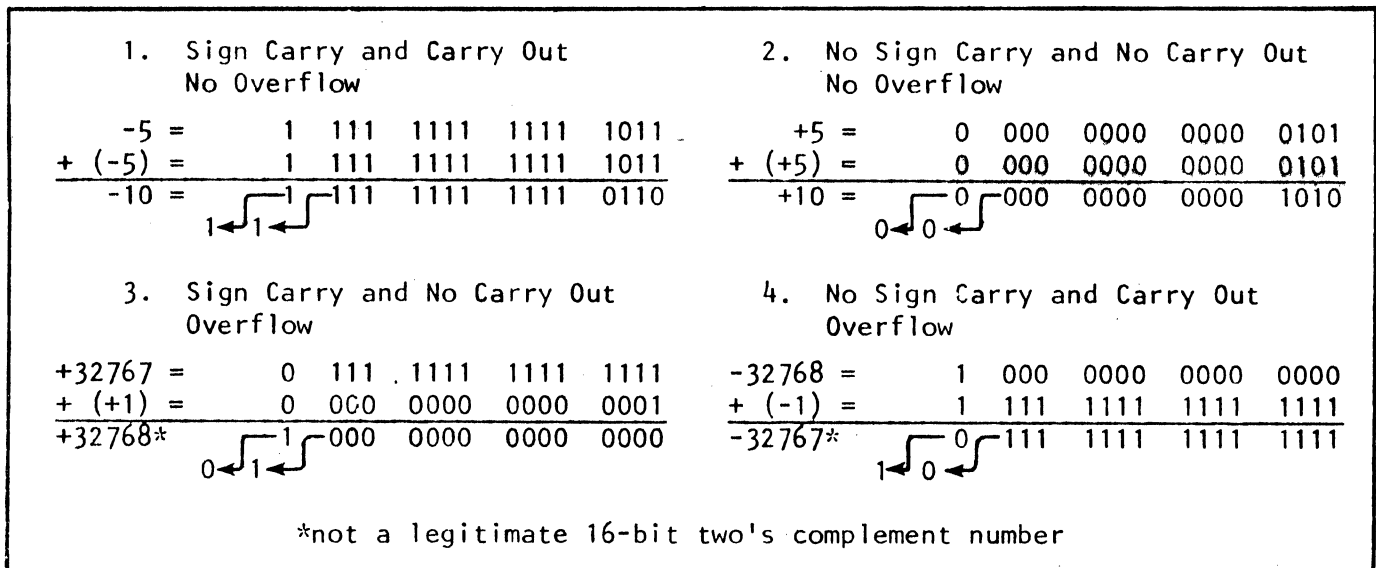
1. Sign Carry and Carry Out
No Overflow

| | | | | | |
|---|---|---|---|---|---|
| -5 = | 1 | 111 | 1111 | 1111 | 1011 |
| + (-5) = | 1 | 111 | 1111 | 1111 | 1011 |
| -10 = | 1 | 111 | 1111 | 1111 | 0110 |

1 1

2. No Sign Carry and No Carry Out
No Overflow

| | | | | | |
|---|---|---|---|---|---|
| +5 = | 0 | 000 | 0000 | 0000 | 0101 |
| + (+5) = | 0 | 000 | 0000 | 0000 | 0101 |
| +10 = | 0 | 000 | 0000 | 0000 | 1010 |

0 0

3. Sign Carry and No Carry Out
Overflow

| | | | | | |
|---|---|---|---|---|---|
| +32767 = | 0 | 111 | 1111 | 1111 | 1111 |
| + (+1) = | 0 | 000 | 0000 | 0000 | 0001 |
| +32768* | 1 | 000 | 0000 | 0000 | 0000 |

0 1

4. No Sign Carry and Carry Out
Overflow

| | | | | | |
|---|---|---|---|---|---|
| -32768 = | 1 | 000 | 0000 | 0000 | 0000 |
| + (-1) = | 1 | 111 | 1111 | 1111 | 1111 |
| -32767* | 0 | 111 | 1111 | 1111 | 1111 |

1 0

*not a legitimate 16-bit two's complement number